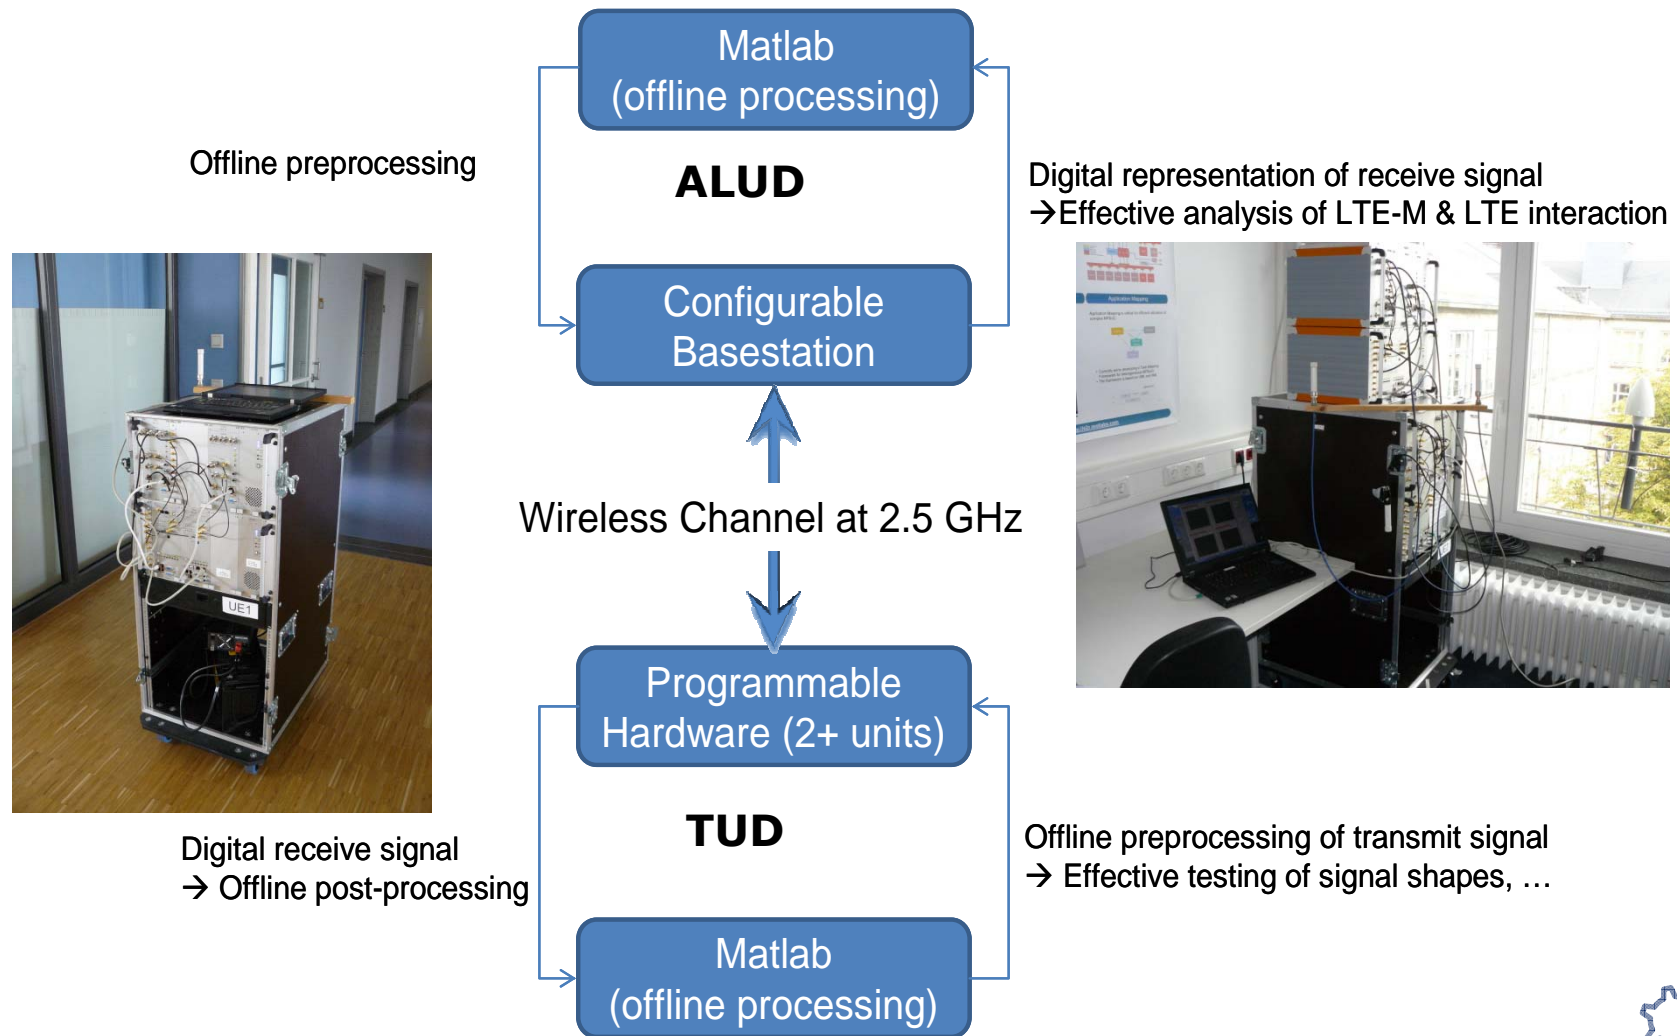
Matlab
(offline processing)

Offline preprocessing

ALUD

Digital representation of receive signal
→Effective analysis of LTE-M & LTE interaction

Configurable
Basestation

UE1

Wireless Channel at 2.5 GHz

Programmable
Hardware (2+ units)

TUD

Digital receive signal
→ Offline post-processing

Offline preprocessing of transmit signal
→ Effective testing of signal shapes, …

Matlab
(offline processing)